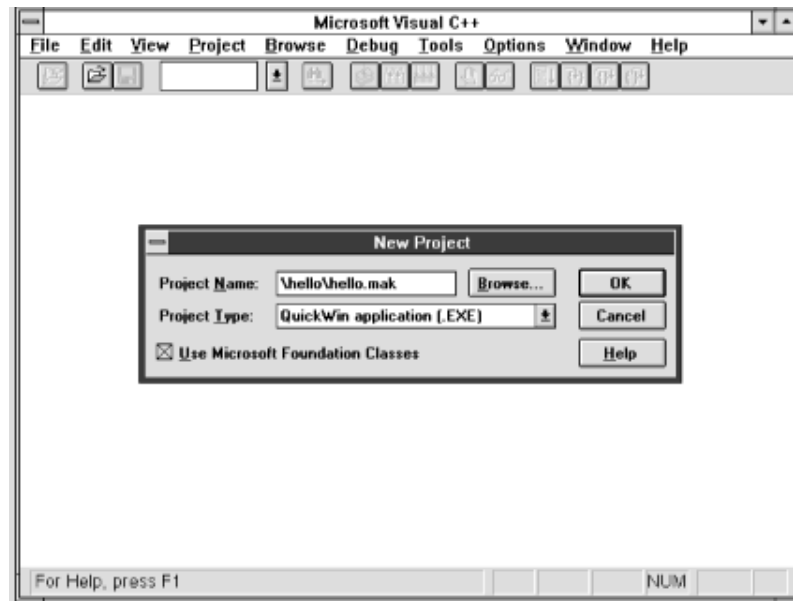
Microsoft Visual C++

File Edit View Project Browse Debug Tools Options Window Help

New Project

Project Name: \hello\hello.mak Browse... OK

Project Type: QuickWin application (.EXE) Cancel

☒ Use Microsoft Foundation Classes Help

For Help, press F1 NUM